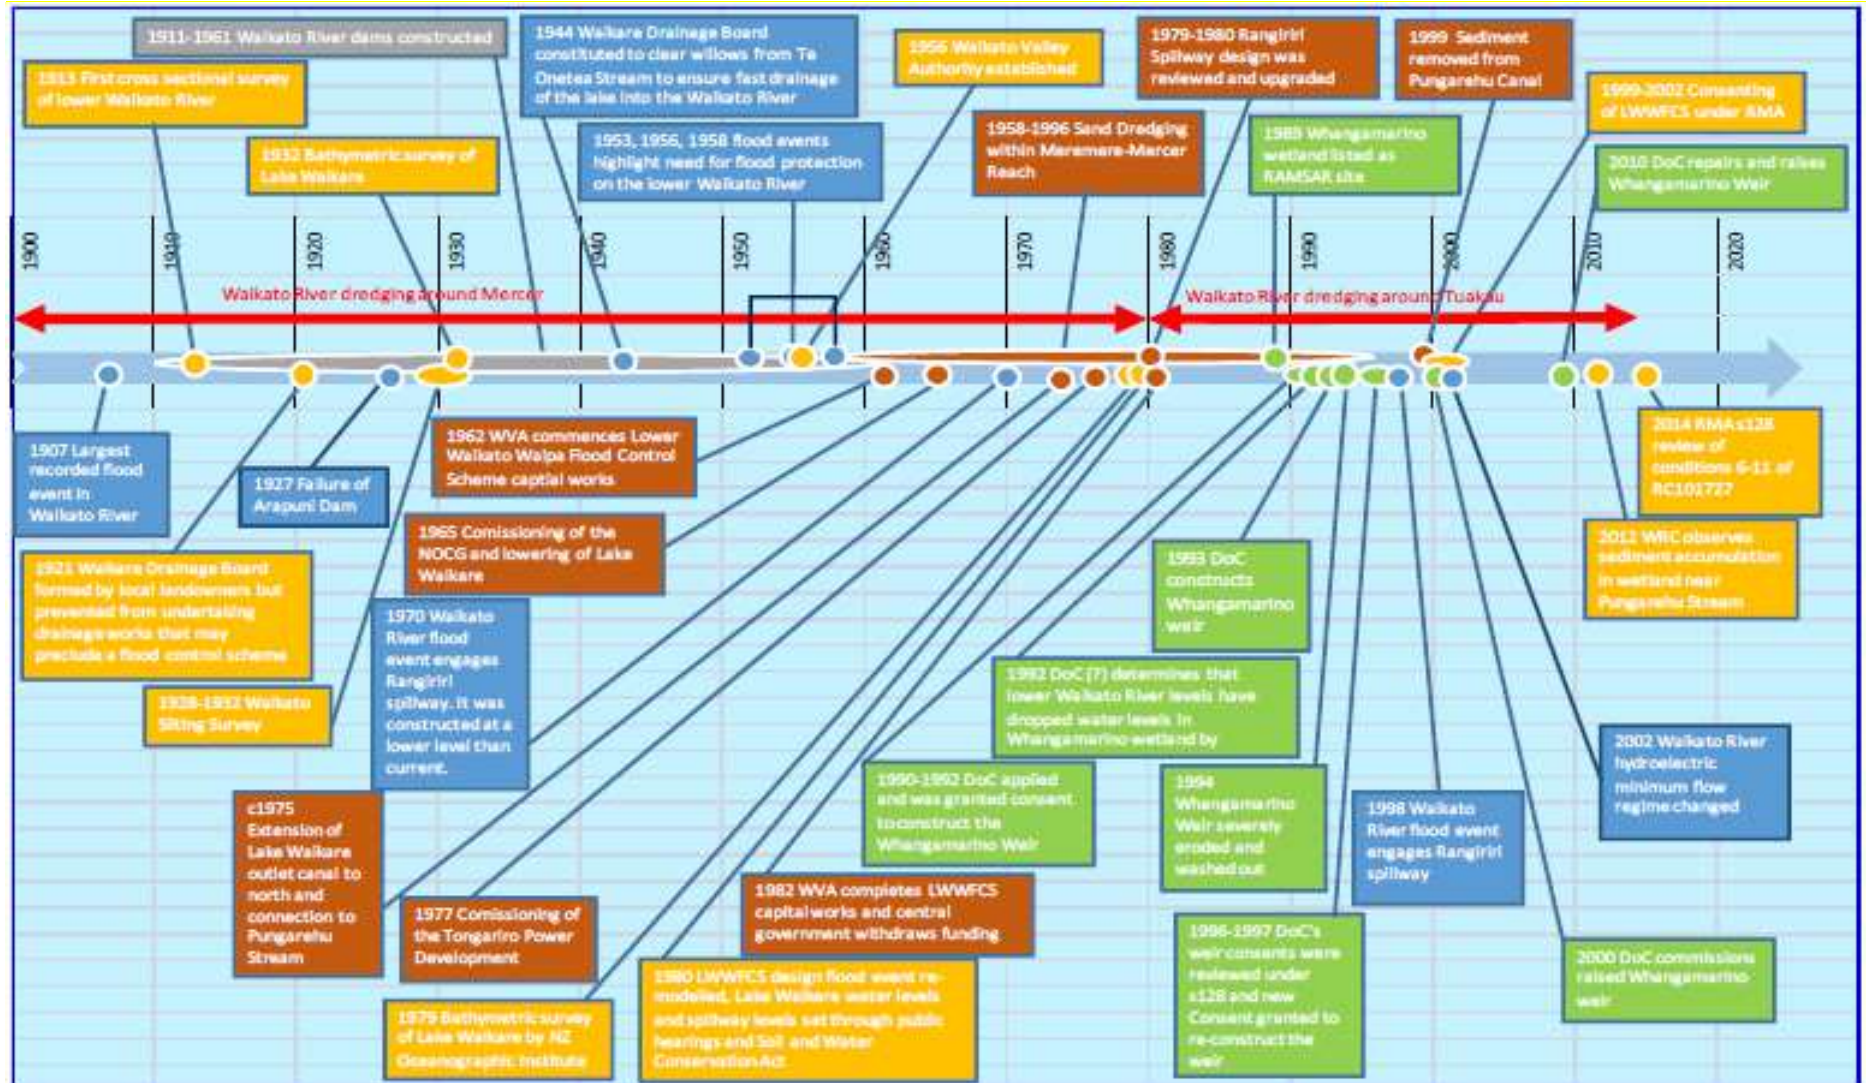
1911-1961 Waikato River dams constructed

1913 First cross sectional survey of lower Waikato River

1944 Waikare Drainage Board constituted to clear willows from Te Onetea Stream to ensure fast drainage of the lake into the Waikato River

1932 Bathymetric survey of Lake Waikare

1953, 1956, 1958 flood events highlight need for flood protection on the lower Waikato River

1956 Waikato Valley Authority established

1958-1996 Sand Dredging within Meremere-Mercer Reach

1979-1980 Rangiriri Spillway design was reviewed and upgraded

1999 Sediment removed from Pungarehu Canal

1989 Whangamarino wetland listed as RAMSAR site

1999-2002 Consenting of LWWFCS under RMA

2010 DoC repairs and raises Whangamarino Weir

1900 1910 1920 1930 1940 1950 1960 1970 1980 1990 2000 2010 2020

Waikato River dredging around Mercer

Waikato River dredging around Tuakau

1907 Largest recorded flood event in Waikato River

1927 Failure of Arapuni Dam

1962 WVA commences Lower Waikato Waipa Flood Control Scheme captial works

1965 Comissioning of the NOCG and lowering of Lake Waikare

1921 Waikare Drainage Board formed by local landowners but prevented from undertaking drainage works that may preclude a flood control scheme

1970 Waikato River flood event engages Rangiriri spillway. It was constructed at a lower level than current.

1928-1932 Waikato Silting Survey

c1975 Extension of Lake Waikare outlet canal to north and connection to Pungarehu Stream

1977 Comissioning of the Tongariro Power Development

1979 Bathymetric survey of Lake Waikare by NZ Oceanographic Institute

1980 LWWFCS design flood event re-modelled, Lake Waikare water levels and spillway levels set through public hearings and Soil and Water Conservation Act

1982 WVA completes LWWFCS capital works and central government withdraws funding

1990-1992 DoC applied and was granted consent to construct the Whangamarino Weir

1992 DoC (?) determines that lower Waikato River levels have dropped water levels in Whangamarino wetland by

1993 DoC constructs Whangamarino weir

1994 Whangamarino Weir severely eroded and washed out

1996-1997 DoC's weir consents were reviewed under s128 and new Consent granted to re-construct the weir

1998 Waikato River flood event engages Rangiriri spillway

2002 Waikato River hydroelectric minimum flow regime changed

2000 DoC commissions raised Whangamarino weir

2014 RMA s128 review of conditions 6-11 of RC101727

2012 WRC observes sediment accumulation in wetland near Pungarehu Stream